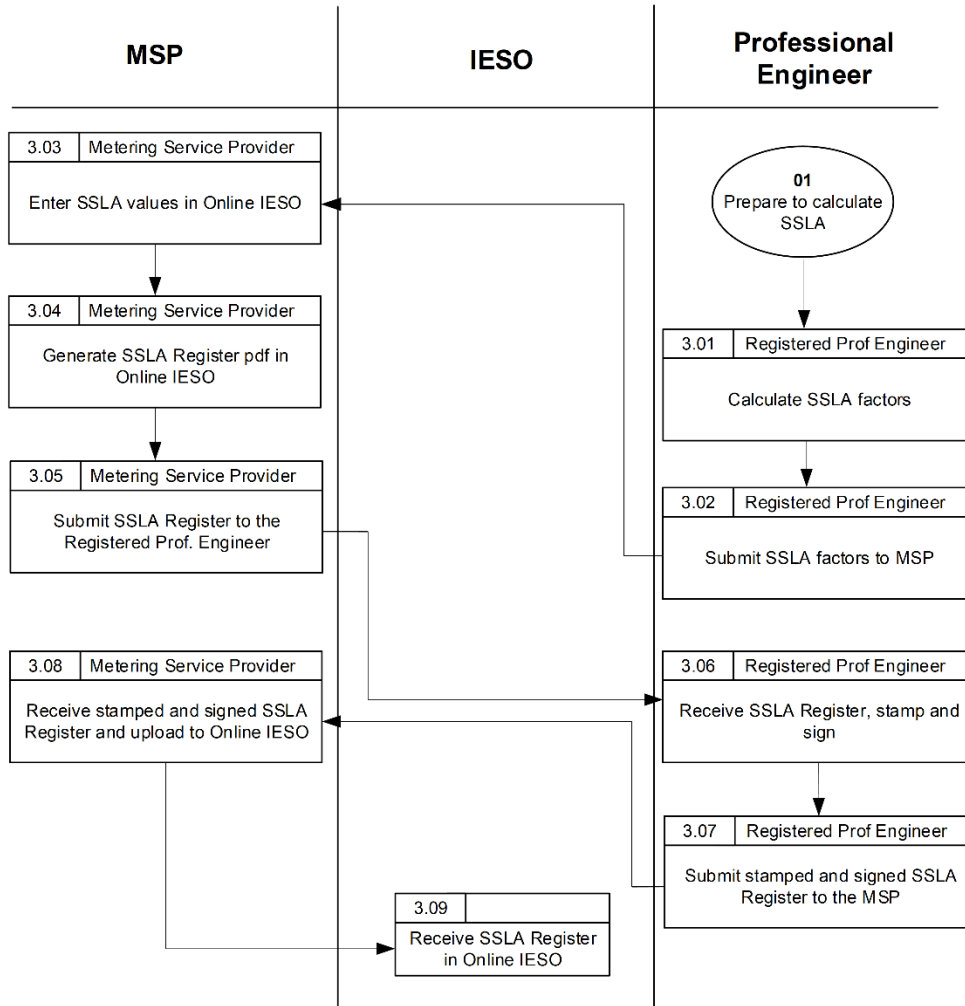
MSP

IESO

Professional Engineer

01
Prepare to calculate SSLA

3.01 Registered Prof Engineer
Calculate SSLA factors

3.02 Registered Prof Engineer
Submit SSLA factors to MSP

3.03 Metering Service Provider
Enter SSLA values in Online IESO

3.04 Metering Service Provider
Generate SSLA Register pdf in Online IESO

3.05 Metering Service Provider
Submit SSLA Register to the Registered Prof. Engineer

3.06 Registered Prof Engineer
Receive SSLA Register, stamp and sign

3.07 Registered Prof Engineer
Submit stamped and signed SSLA Register to the MSP

3.08 Metering Service Provider
Receive stamped and signed SSLA Register and upload to Online IESO

3.09
Receive SSLA Register in Online IESO